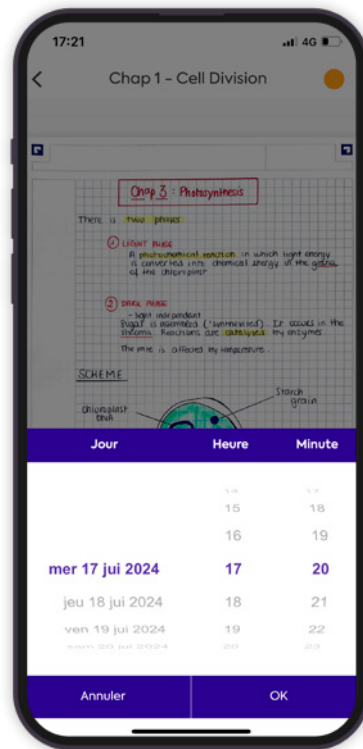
17:21

4G

Chap 1 - Cell Division

Chap 3 : Photosynthesis

There is two phases

① LIGHT PHASE
A photochemical reaction in which light energy is converted into chemical energy in the grana of the chloroplast

② DARK PHASE
- light independent
Sugar is assembled ("synthesized"). It occurs in the stroma. Reactions are catalysed by enzymes
The rate is affected by temperature.

SCHEME

Chloroplast
Starch grain

| Jour | Heure | Minute |
|---|---|---|
| | 14 | 17 |
| | 15 | 18 |
| | 16 | 19 |
| mer 17 jui 2024 | 17 | 20 |
| jeu 18 jui 2024 | 18 | 21 |
| ven 19 jui 2024 | 19 | 22 |
| sam 20 jui 2024 | 20 | 23 |

Annuler

OK